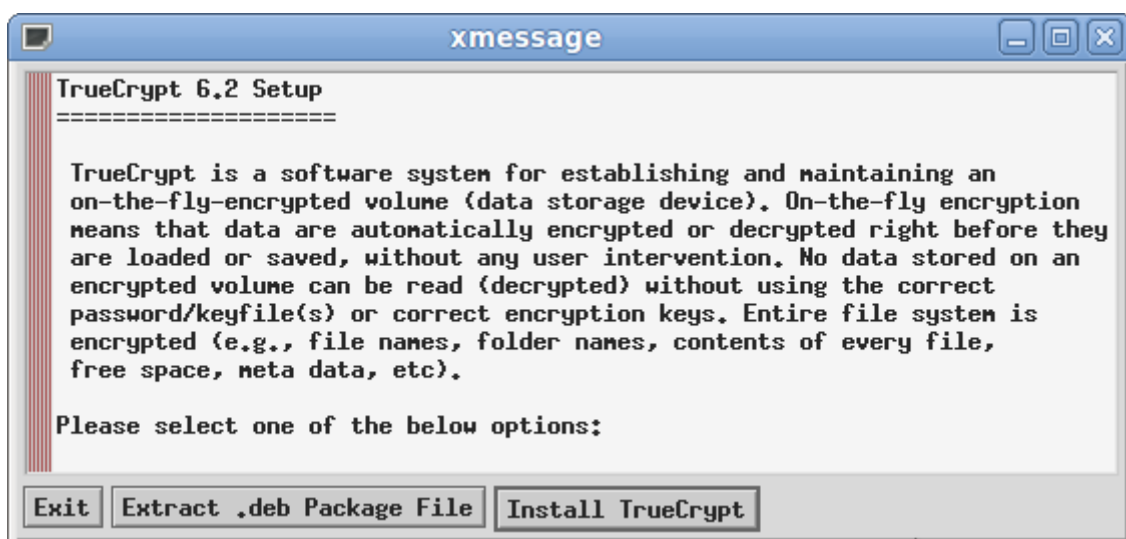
xmessage

TrueCrypt 6.2 Setup
====================

TrueCrypt is a software system for establishing and maintaining an on-the-fly-encrypted volume (data storage device). On-the-fly encryption means that data are automatically encrypted or decrypted right before they are loaded or saved, without any user intervention. No data stored on an encrypted volume can be read (decrypted) without using the correct password/keyfile(s) or correct encryption keys. Entire file system is encrypted (e.g., file names, folder names, contents of every file, free space, meta data, etc).

Please select one of the below options:

Exit | Extract .deb Package File | Install TrueCrypt